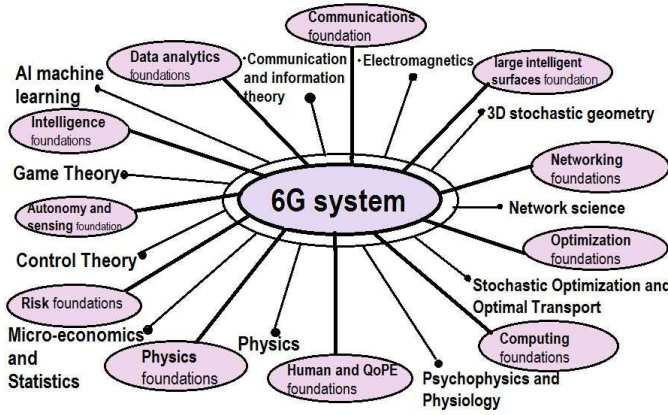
Communications foundation

Data analytics foundations

·Communication and information theory

·Electromagnetics

large intelligent surfaces foundation

AI machine learning

3D stochastic geometry

Intelligence foundations

Networking foundations

Game Theory

6G system

Network science

Autonomy and sensing foundation

Optimization foundations

Control Theory

Stochastic Optimization and Optimal Transport

Risk foundations

Micro-economics and Statistics

Physics

Computing foundations

Physics foundations

Human and QoPE foundations

Psychophysics and Physiology